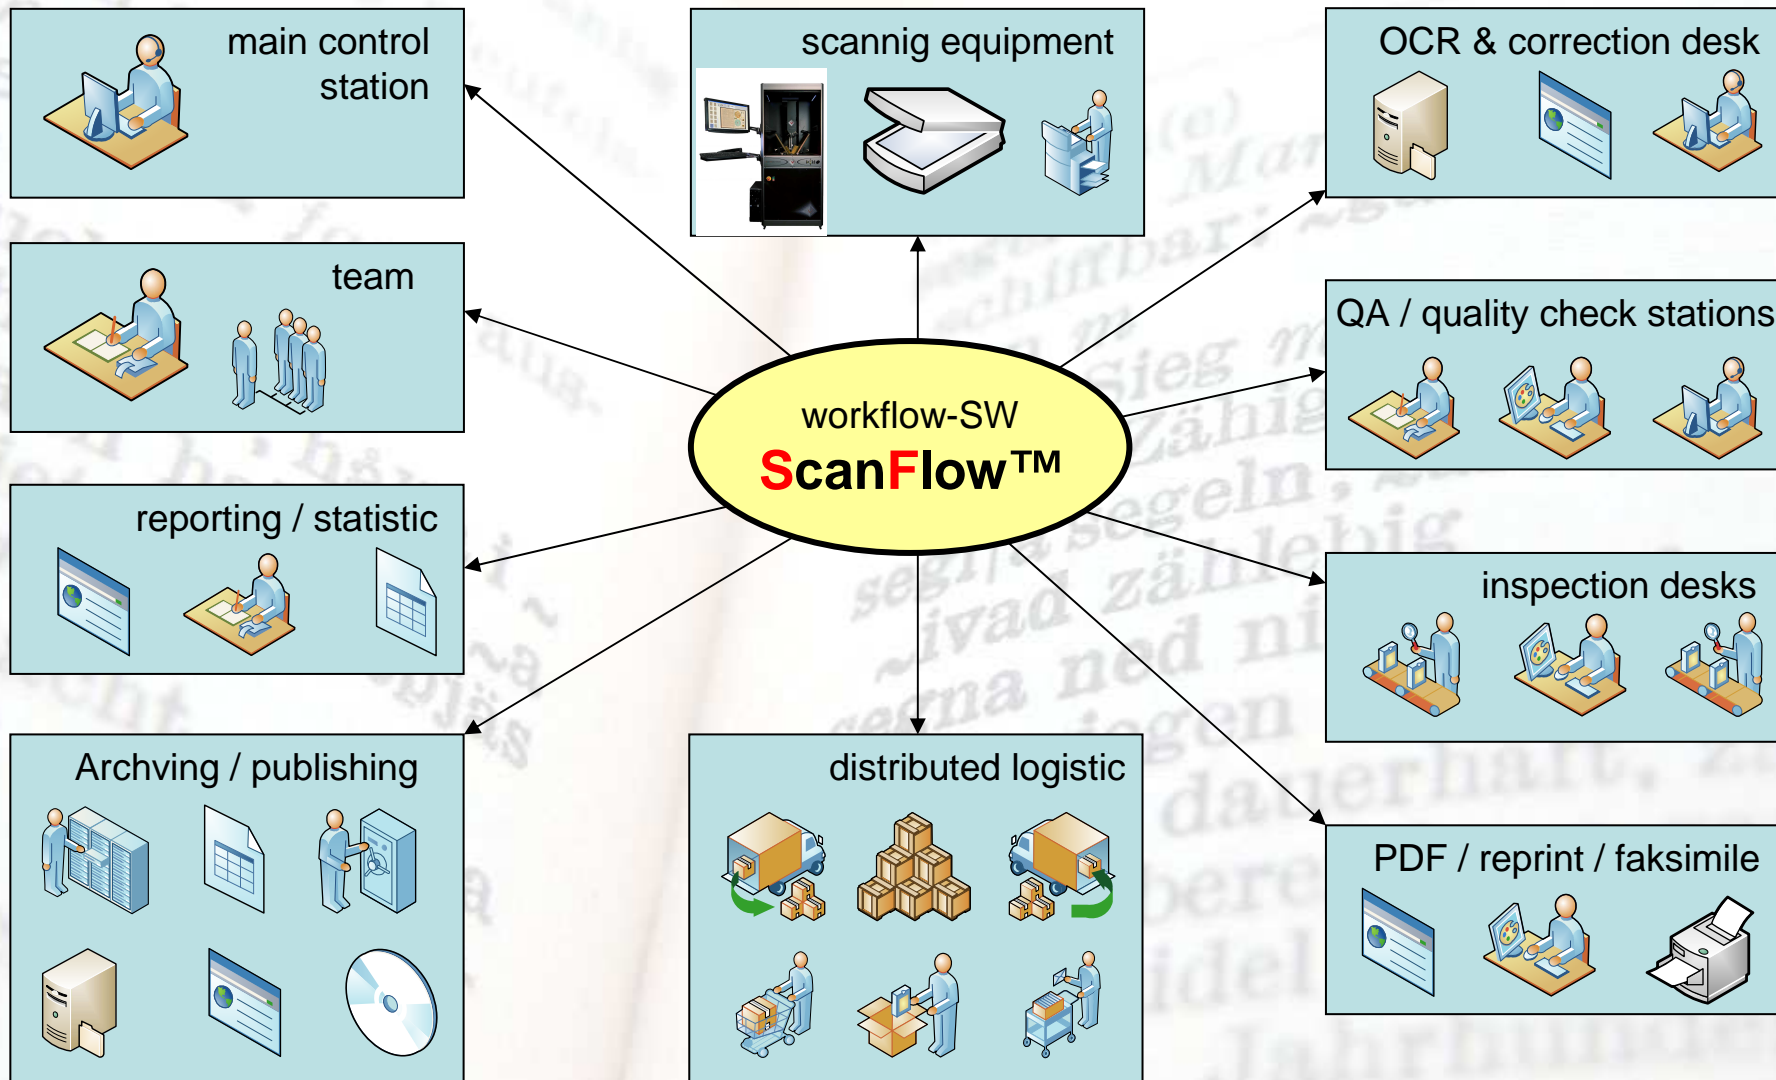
main control station

scannig equipment

OCR & correction desk

team

QA / quality check stations

workflow-SW
ScanFlow™

reporting / statistic

inspection desks

Archving / publishing

distributed logistic

PDF / reprint / faksimile